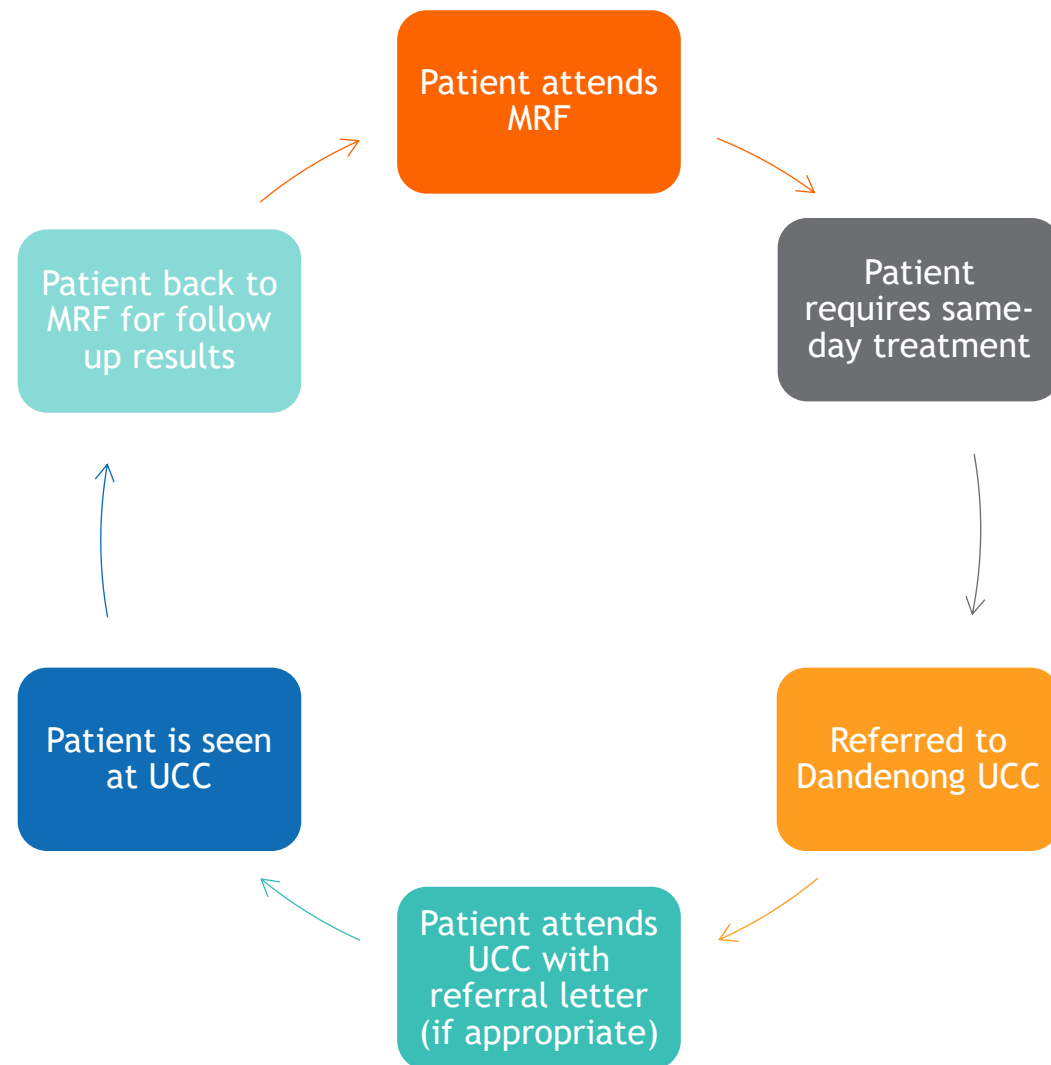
Patient attends MRF

Patient requires same-day treatment

Referred to Dandenong UCC

Patient attends UCC with referral letter (if appropriate)

Patient is seen at UCC

Patient back to MRF for follow up results